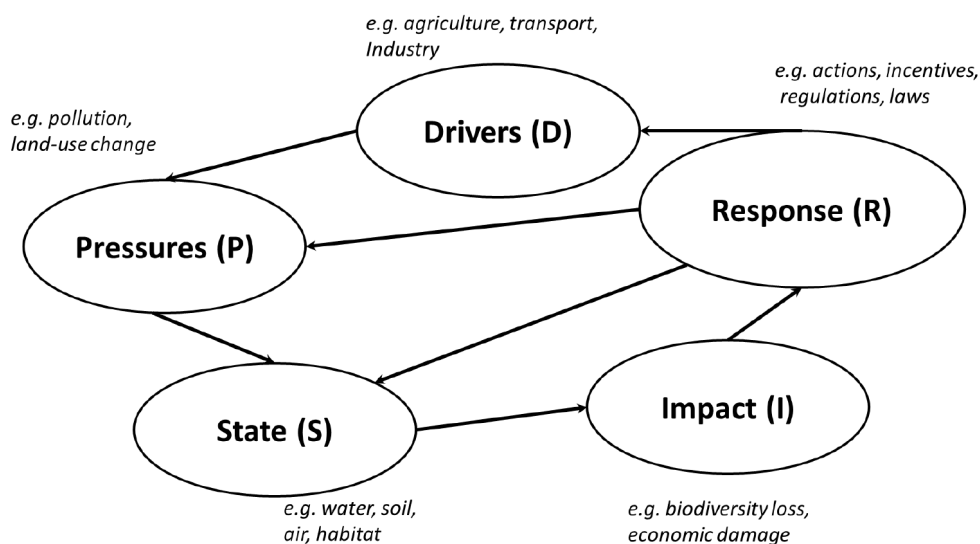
e.g. agriculture, transport, Industry

e.g. actions, incentives, regulations, laws

e.g. pollution, land-use change

Drivers (D)

Response (R)

Pressures (P)

State (S)

Impact (I)

e.g. water, soil, air, habitat

e.g. biodiversity loss, economic damage